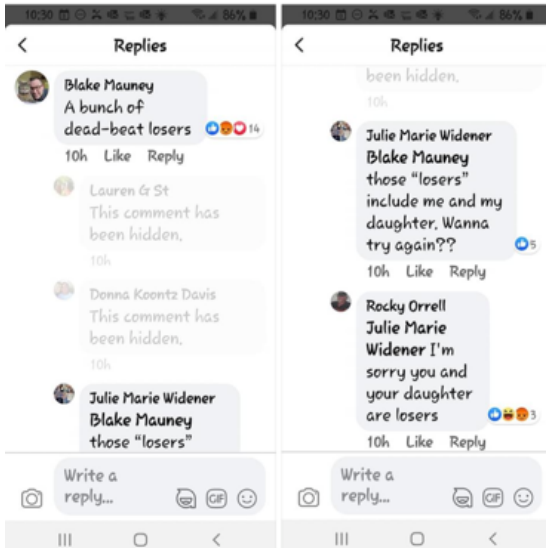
10:30 86%

Replies

Blake Mauney
A bunch of dead-beat losers 14

10h Like Reply

Lauren G St
This comment has been hidden.
10h

Donna Koontz Davis
This comment has been hidden.
10h

Julie Marie Widener
Blake Mauney those "losers"

Write a reply...

10:30 86%

Replies

been hidden.
10h

Julie Marie Widener
Blake Mauney those "losers" include me and my daughter. Wanna try again?? 5

10h Like Reply

Rocky Orrell
Julie Marie Widener I'm sorry you and your daughter are losers 3

10h Like Reply

Write a reply...